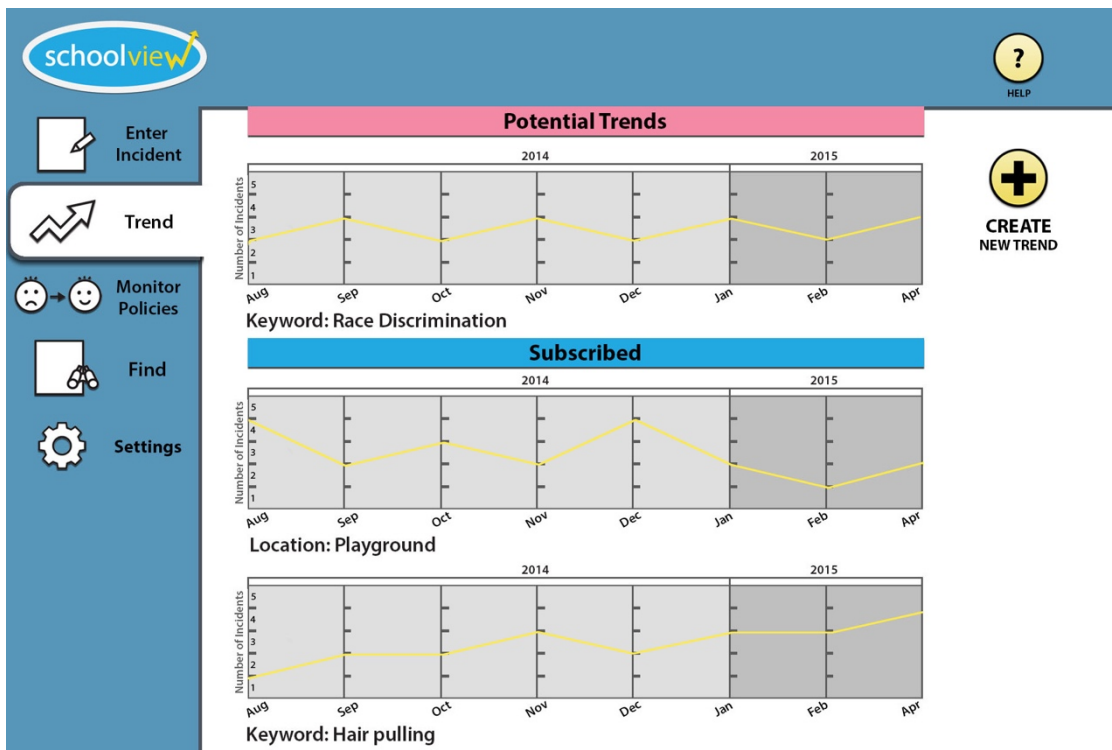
schoolview

?
HELP

Enter Incident

Trend

Monitor Policies

Find

Settings

Potential Trends

2014 2015

Number of Incidents
5
4
3
2
1

Aug Sep Oct Nov Dec Jan Feb Apr

Keyword: Race Discrimination

CREATE
NEW TREND

Subscribed

2014 2015

Number of Incidents
5
4
3
2
1

Aug Sep Oct Nov Dec Jan Feb Apr

Location: Playground

2014 2015

Number of Incidents
5
4
3
2
1

Aug Sep Oct Nov Dec Jan Feb Apr

Keyword: Hair pulling